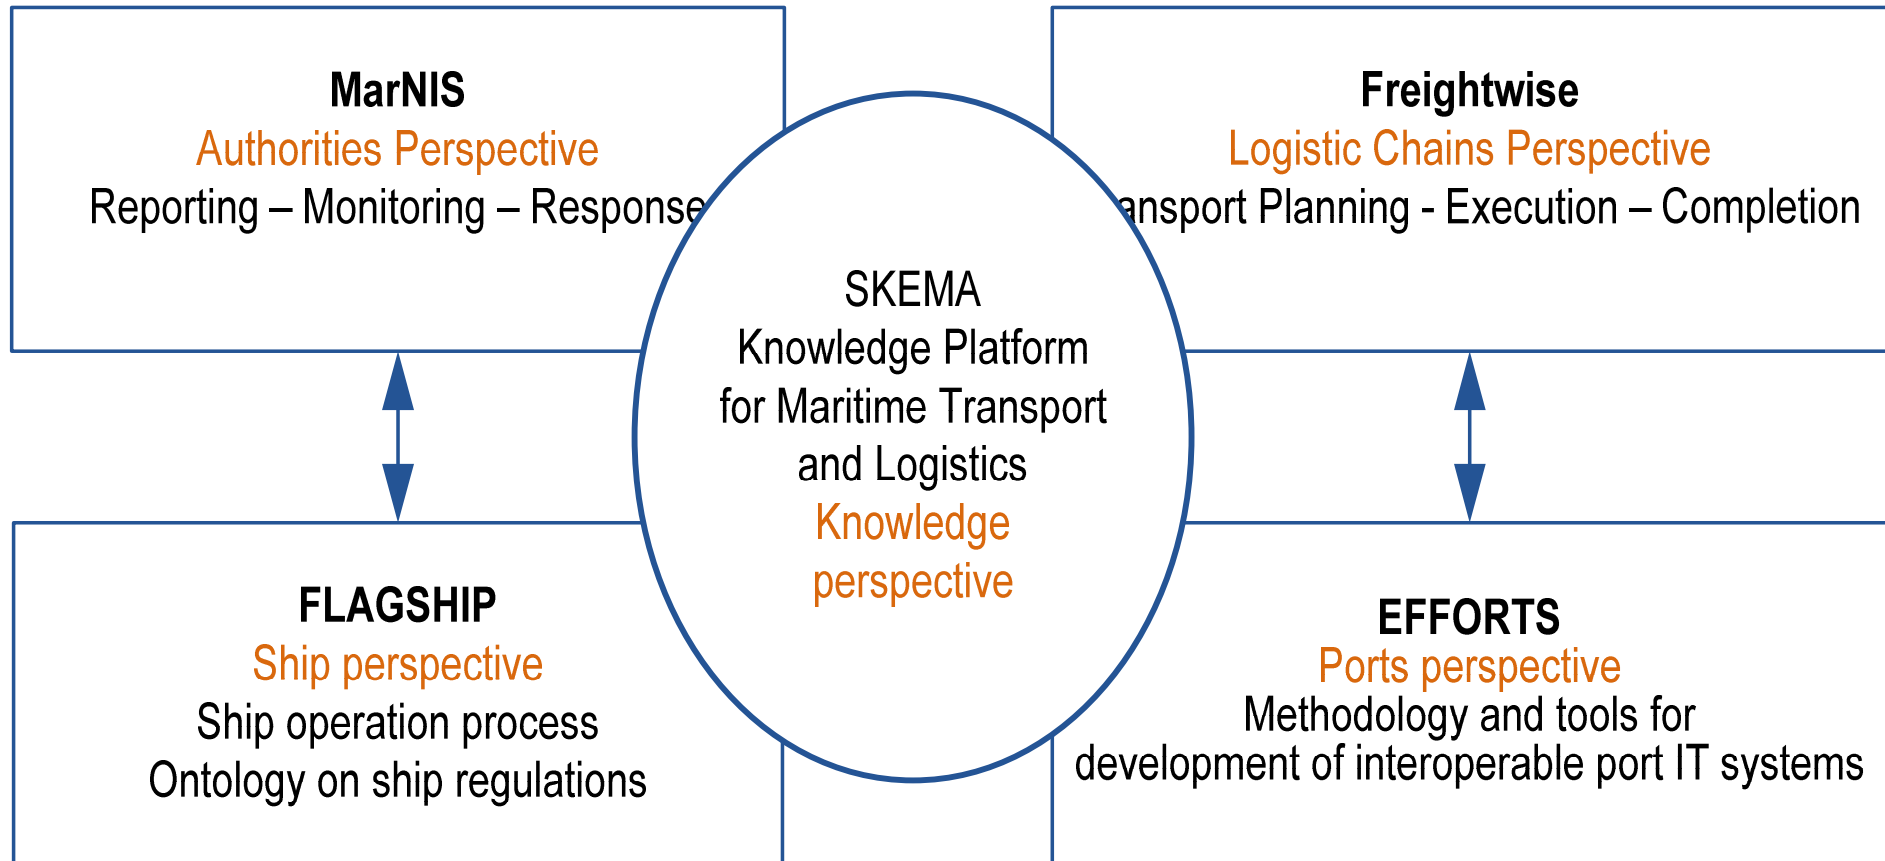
MarNIS
Authorities Perspective
Reporting – Monitoring – Response

Freightwise
Logistic Chains Perspective
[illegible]ansport Planning - Execution – Completion

SKEMA
Knowledge Platform
for Maritime Transport
and Logistics
Knowledge
perspective

FLAGSHIP
Ship perspective
Ship operation process
Ontology on ship regulations

EFFORTS
Ports perspective
Methodology and tools for
development of interoperable port IT systems